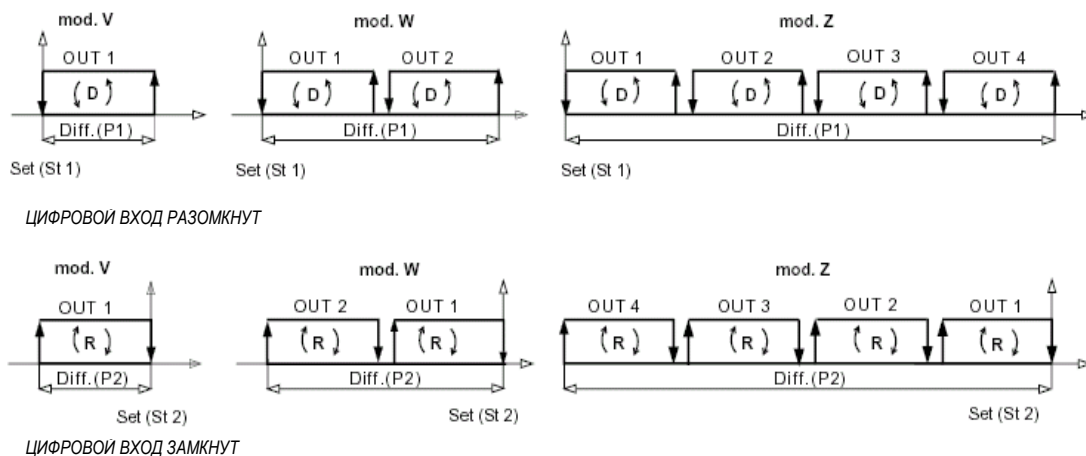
mod. V

OUT 1

D

Diff.(P1)

Set (St 1)

mod. W

OUT 1

OUT 2

D

D

Diff.(P1)

Set (St 1)

mod. Z

OUT 1

OUT 2

OUT 3

OUT 4

D

D

D

D

Diff.(P1)

Set (St 1)

ЦИФРОВОЙ ВХОД РАЗОМКНУТ

mod. V

OUT 1

R

Diff.(P2)

Set (St 2)

mod. W

OUT 2

OUT 1

R

R

Diff.(P2)

Set (St 2)

mod. Z

OUT 4

OUT 3

OUT 2

OUT 1

R

R

R

R

Diff.(P2)

Set (St 2)

ЦИФРОВОЙ ВХОД ЗАМКНУТ